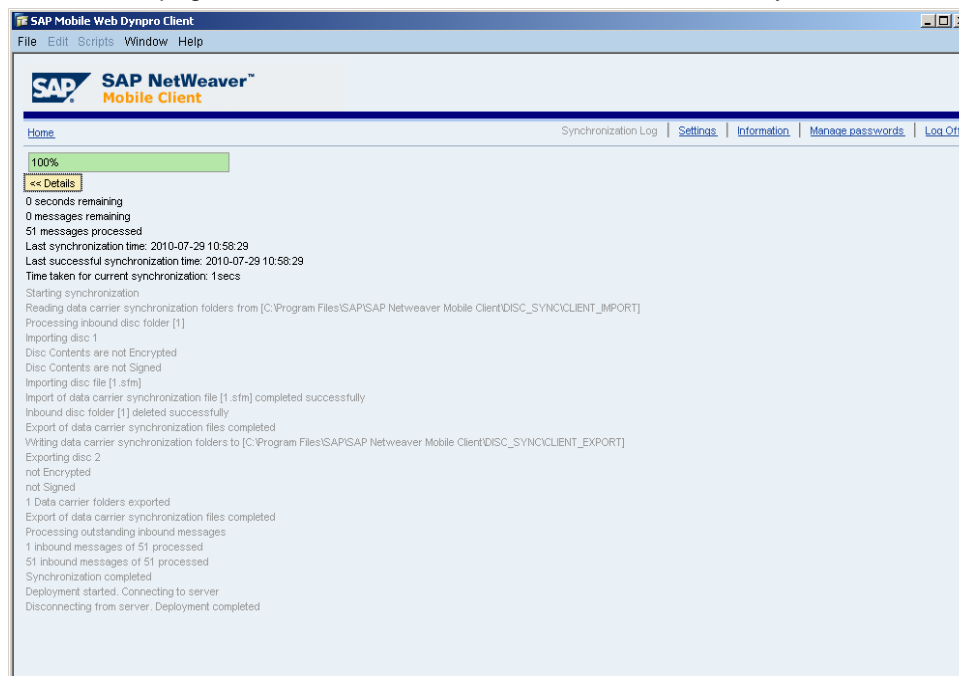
SAP Mobile Web Dynpro Client

File Edit Scripts Window Help

SAP

SAP NetWeaver™
Mobile Client

Home

Synchronization Log | Settings | Information | Manage passwords | Log Of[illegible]

100%

<< Details

0 seconds remaining
0 messages remaining
51 messages processed
Last synchronization time: 2010-07-29 10:58:29
Last successful synchronization time: 2010-07-29 10:58:29
Time taken for current synchronization: 1secs
Starting synchronization
Reading data carrier synchronization folders from [C:\Program Files\SAP\SAP Netweaver Mobile Client\DISC_SYNC\CLIENT_IMPORT]
Processing inbound disc folder [1]
Importing disc 1
Disc Contents are not Encrypted
Disc Contents are not Signed
Importing disc file [1.sfm]
Import of data carrier synchronization file [1.sfm] completed successfully
Inbound disc folder [1] deleted successfully
Export of data carrier synchronization files completed
Writing data carrier synchronization folders to [C:\Program Files\SAP\SAP Netweaver Mobile Client\DISC_SYNC\CLIENT_EXPORT]
Exporting disc 2
not Encrypted
not Signed
1 Data carrier folders exported
Export of data carrier synchronization files completed
Processing outstanding inbound messages
1 inbound messages of 51 processed
51 inbound messages of 51 processed
Synchronization completed
Deployment started. Connecting to server
Disconnecting from server. Deployment completed